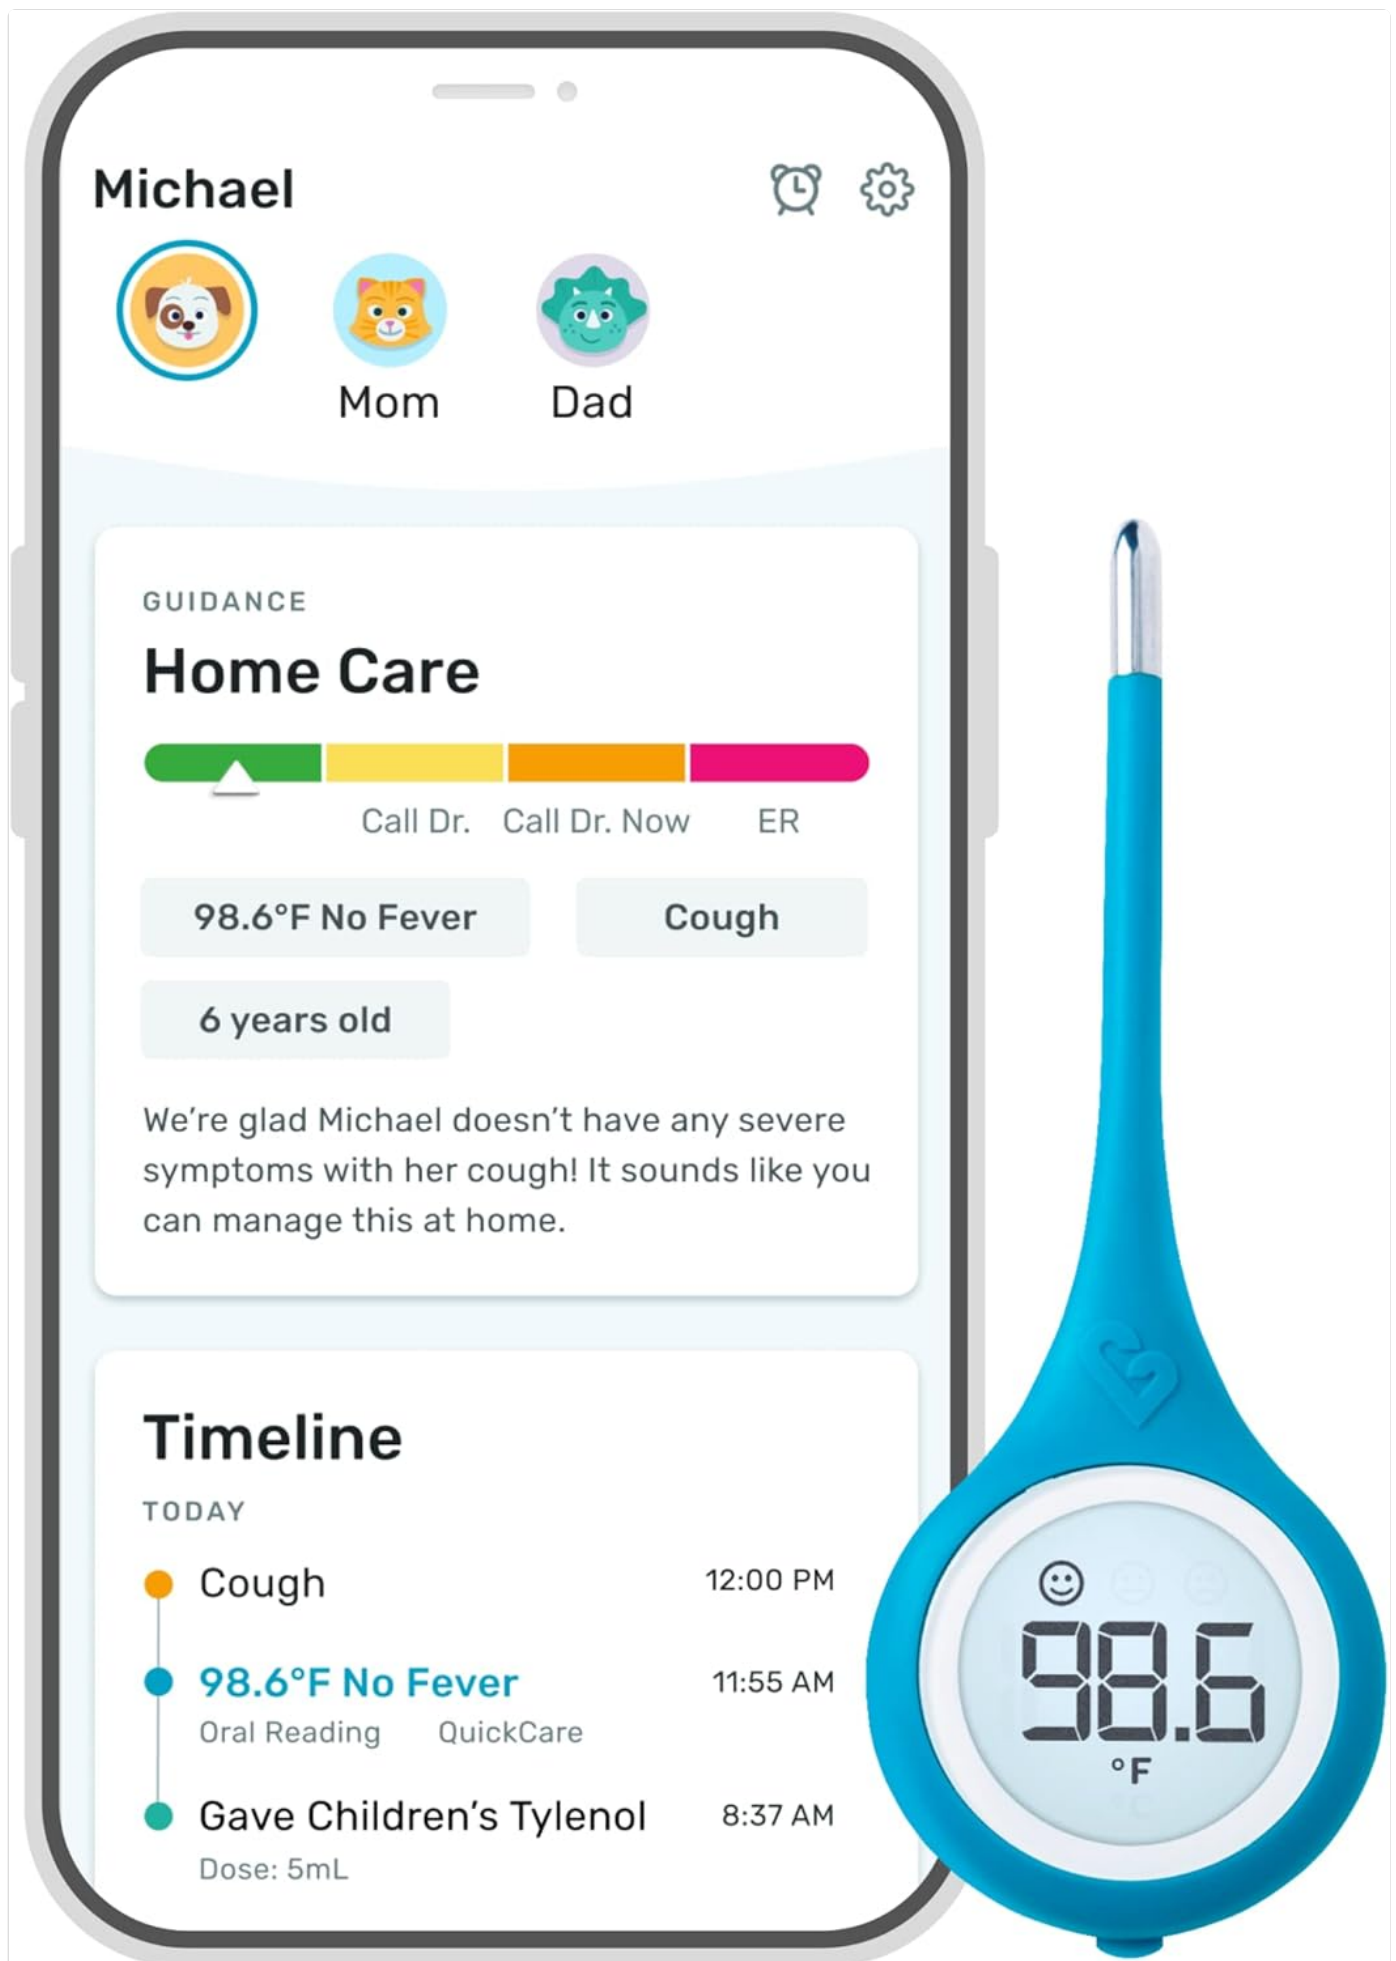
Michael

Mom

Dad

GUIDANCE

Home Care

Call Dr. Call Dr. Now ER

98.6°F No Fever

Cough

6 years old

We're glad Michael doesn't have any severe symptoms with her cough! It sounds like you can manage this at home.

Timeline

TODAY

Cough 12:00 PM

98.6°F No Fever 11:55 AM

Oral Reading QuickCare

Gave Children's Tylenol 8:37 AM

Dose: 5mL

98.6

°F